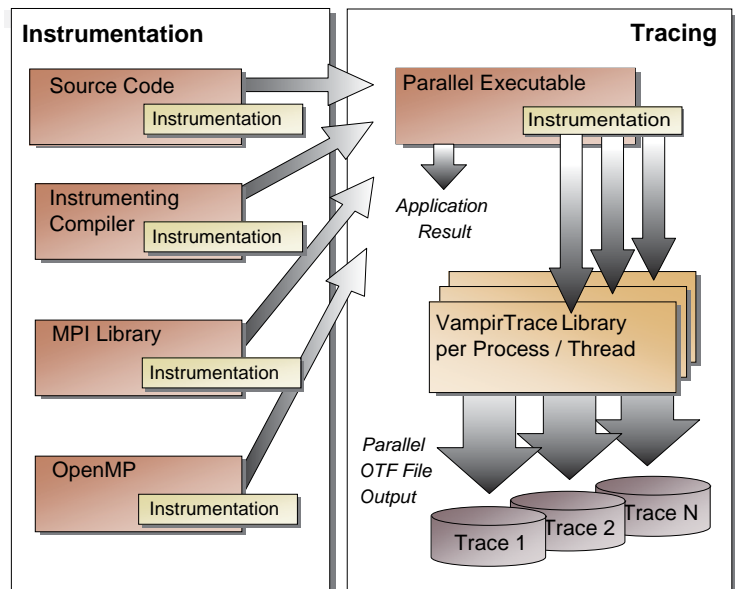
Instrumentation

Source Code
Instrumentation

Instrumenting Compiler
Instrumentation

MPI Library
Instrumentation

OpenMP
Instrumentation

Tracing

Parallel Executable
Instrumentation

Application Result

VampirTrace Library per Process / Thread

Parallel OTF File Output

Trace 1
Trace 2
Trace N